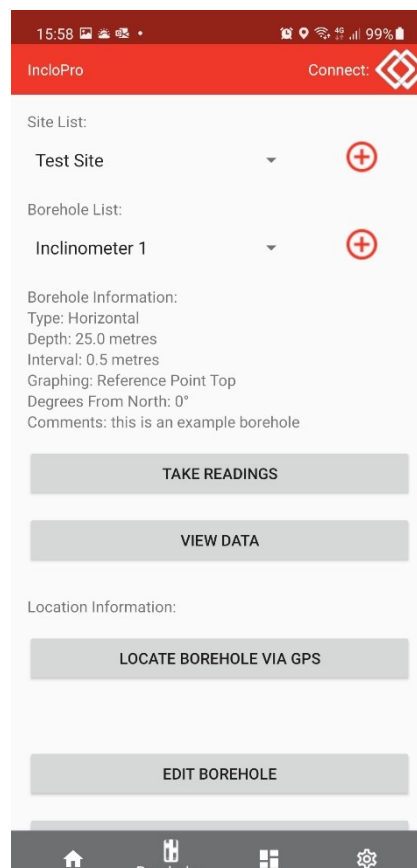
15:58 99%

IncloPro

Connect:

Site List:

Test Site

Borehole List:

Inclinometer 1

Borehole Information:
Type: Horizontal
Depth: 25.0 metres
Interval: 0.5 metres
Graphing: Reference Point Top
Degrees From North: 0°
Comments: this is an example borehole

TAKE READINGS

VIEW DATA

Location Information:

LOCATE BOREHOLE VIA GPS

EDIT BOREHOLE

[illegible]